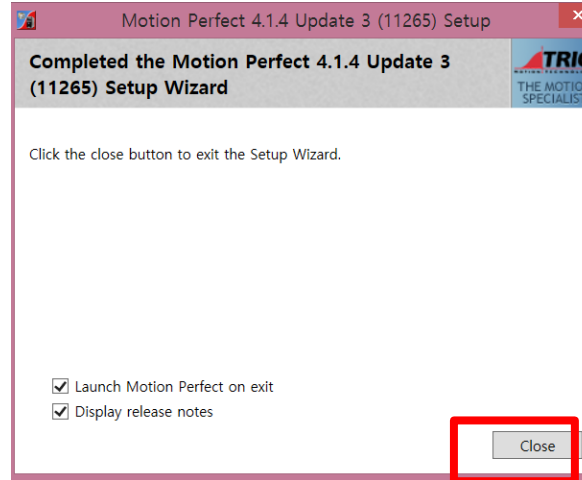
Motion Perfect 4.1.4 Update 3 (11265) Setup

Completed the Motion Perfect 4.1.4 Update 3 (11265) Setup Wizard

TRIO
MOTION TECHNOLOGY
THE MOTIO
SPECIALIST

Click the close button to exit the Setup Wizard.

☑ Launch Motion Perfect on exit
☑ Display release notes

Close